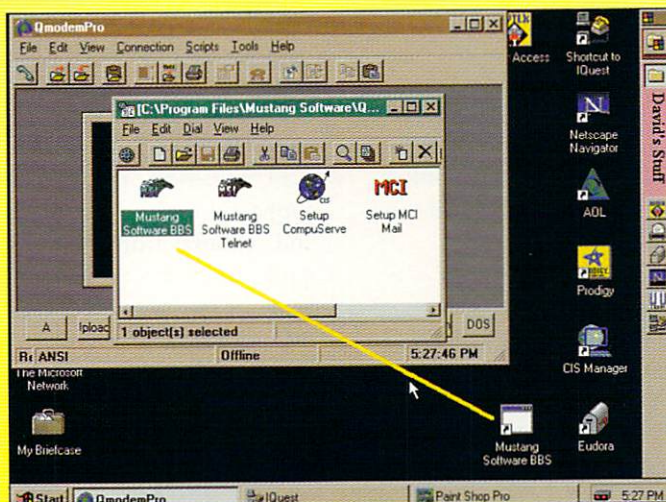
QmodemPro
File Edit View Connection Scripts Tools Help
[C:\Program Files\Mustang Software\Q...
File Edit Dial View Help
MCI
Mustang Software BBS
Mustang Software BBS Telnet
Setup CompuServe
Setup MCI Mail
1 object(s) selected
A
Ipload
DOS
ANSI
Offline
5:27:46 PM
Access
Shortcut to IQuest
David's Stuff
Netscape Navigator
AOL
Prodigy
CIS Manager
The Microsoft Network
My Briefcase
Mustang Software BBS
Eudora
Start
QmodemPro
IQuest
Paint Shop Pro
5:27 PM